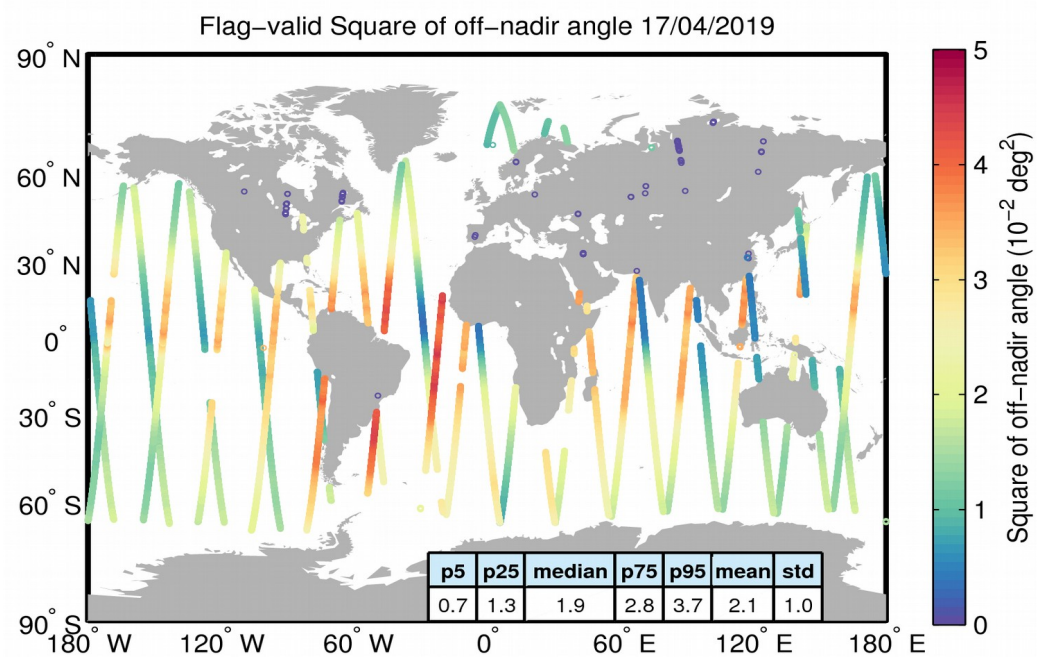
Flag-valid Square of off-nadir angle 17/04/2019

90° N
60° N
30° N
0°
30° S
60° S
90° S

180° W 120° W 60° W 0° 60° E 120° E 180° E

| p5 | p25 | median | p75 | p95 | mean | std |
|---|---|---|---|---|---|---|
| 0.7 | 1.3 | 1.9 | 2.8 | 3.7 | 2.1 | 1.0 |

5
4
3
2
1
0

Square of off-nadir angle ($10^{-2}$ $deg^2$)